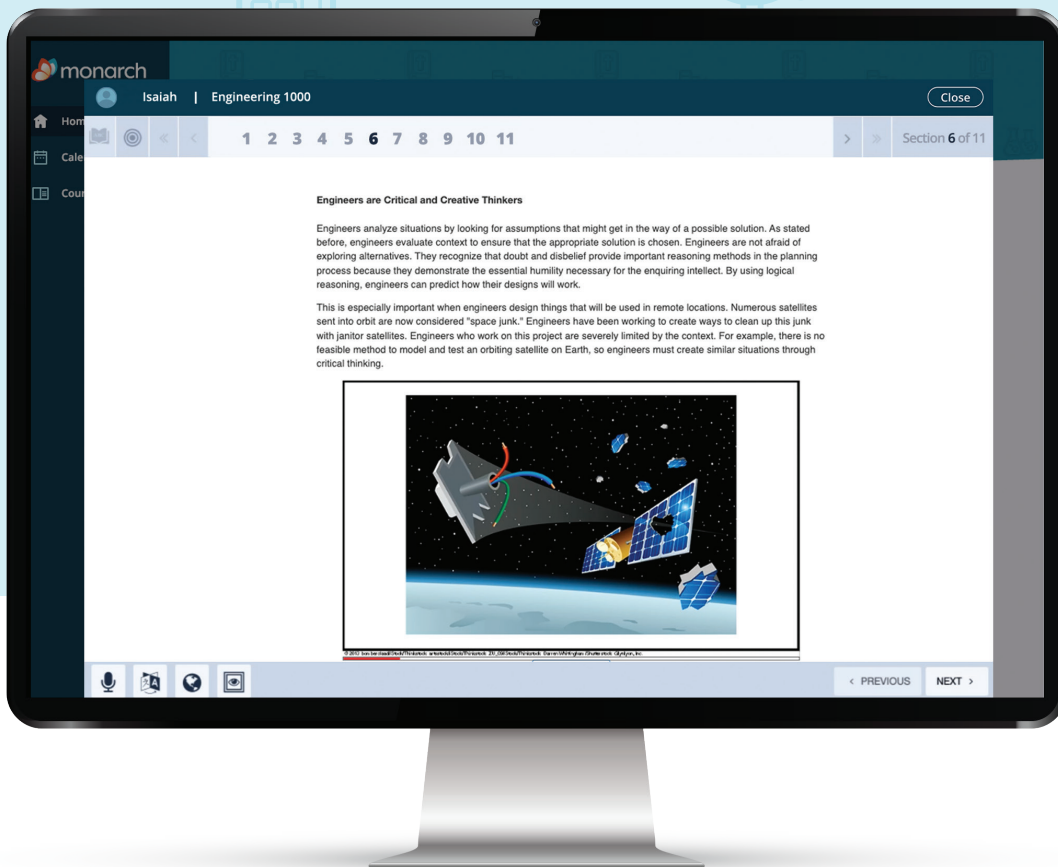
monarch

Hom

Cale

Cour

Isaiah | Engineering 1000

Close

1 2 3 4 5 6 7 8 9 10 11

Section 6 of 11

Engineers are Critical and Creative Thinkers

Engineers analyze situations by looking for assumptions that might get in the way of a possible solution. As stated before, engineers evaluate context to ensure that the appropriate solution is chosen. Engineers are not afraid of exploring alternatives. They recognize that doubt and disbelief provide important reasoning methods in the planning process because they demonstrate the essential humility necessary for the enquiring intellect. By using logical reasoning, engineers can predict how their designs will work.

This is especially important when engineers design things that will be used in remote locations. Numerous satellites sent into orbit are now considered "space junk." Engineers have been working to create ways to clean up this junk with janitor satellites. Engineers who work on this project are severely limited by the context. For example, there is no feasible method to model and test an orbiting satellite on Earth, so engineers must create similar situations through critical thinking.

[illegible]

‹ PREVIOUS

NEXT ›